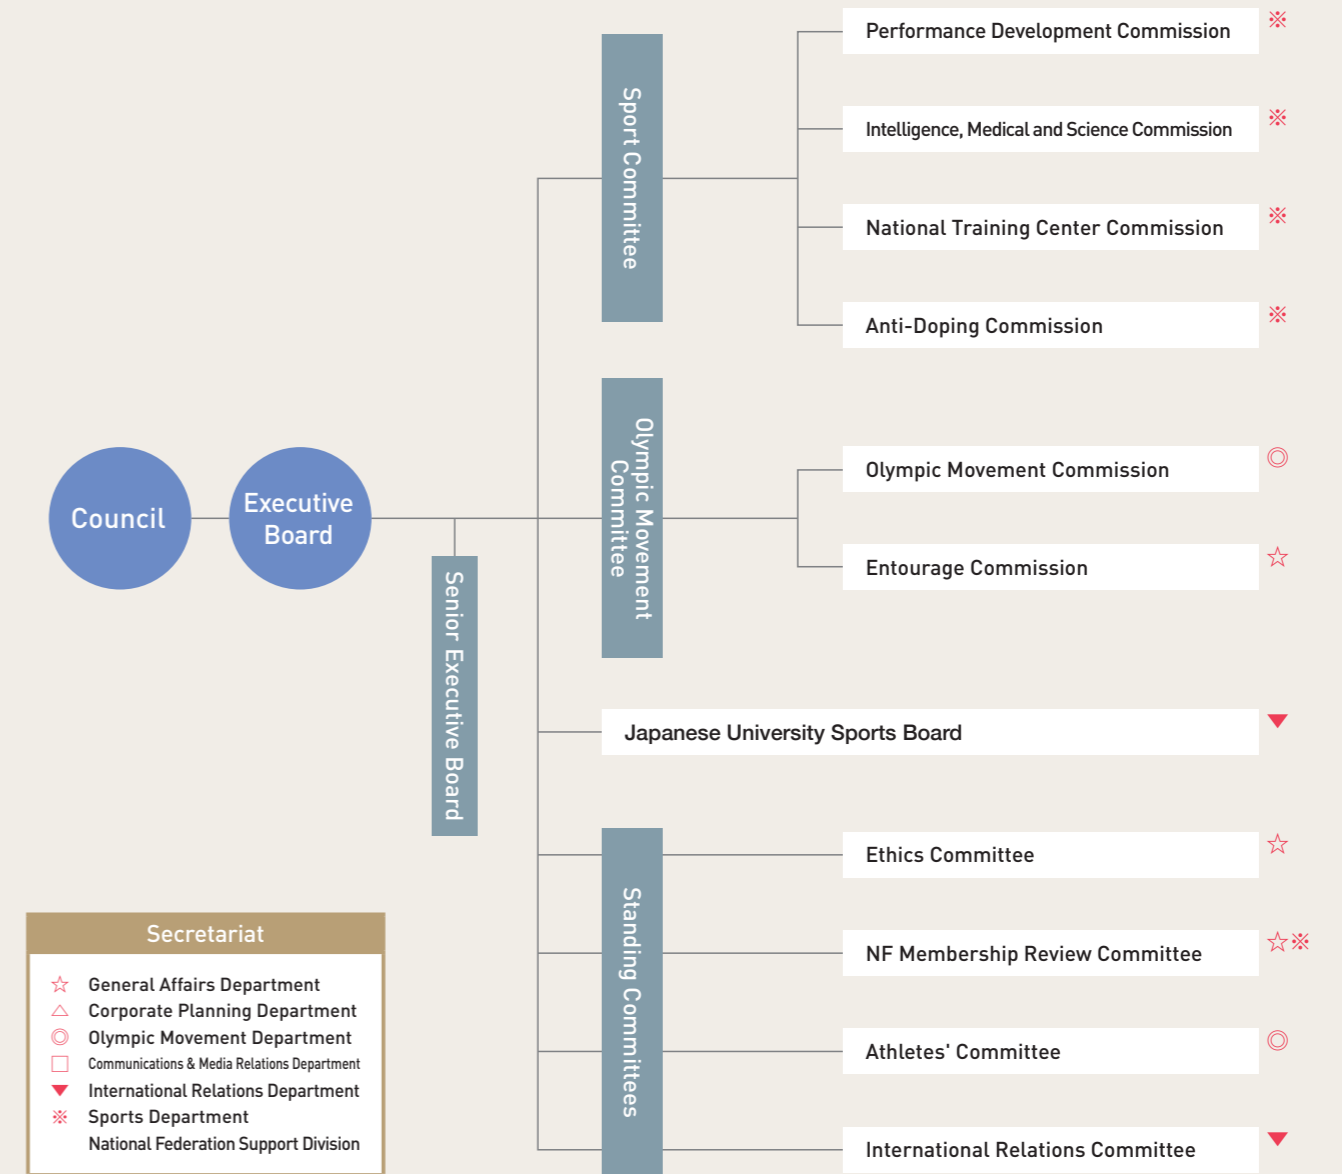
Council

Executive Board

Senior Executive Board

Sport Committee

Performance Development Commission ※

Intelligence, Medical and Science Commission ※

National Training Center Commission ※

Anti-Doping Commission ※

Olympic Movement Committee

Olympic Movement Commission ◎

Entourage Commission ☆

Japanese University Sports Board ▼

Standing Committees

Ethics Committee ☆

NF Membership Review Committee ☆※

Athletes' Committee ◎

International Relations Committee ▼

Secretariat

☆ General Affairs Department
△ Corporate Planning Department
◎ Olympic Movement Department
□ Communications & Media Relations Department
▼ International Relations Department
※ Sports Department
National Federation Support Division